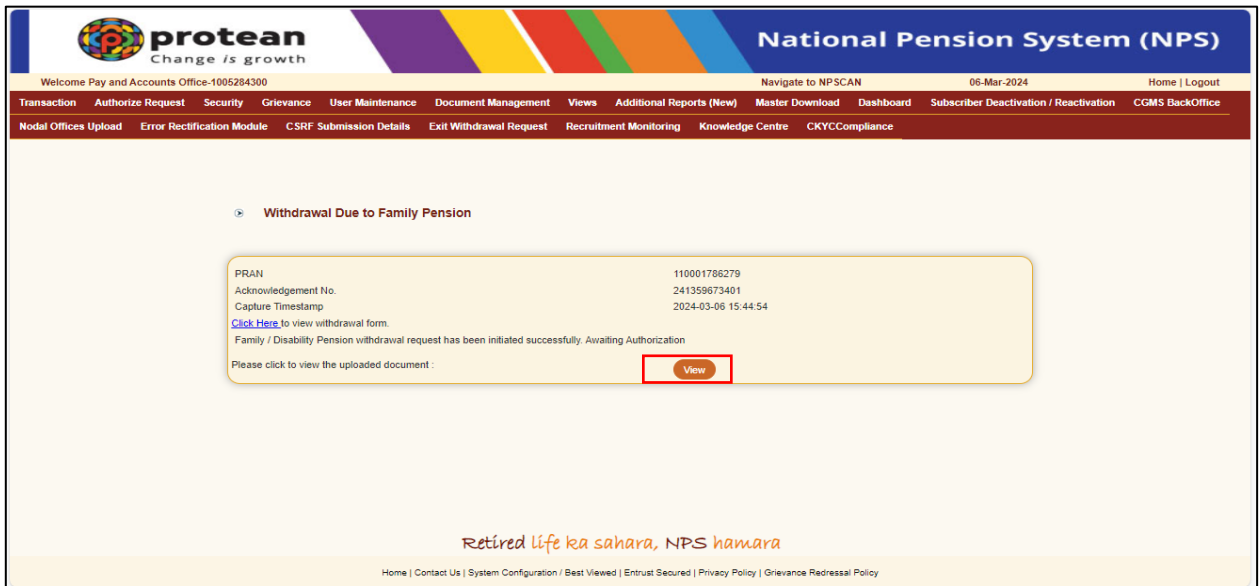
protean
Change is growth

National Pension System (NPS)

Welcome Pay and Accounts Office-1005284300 Navigate to NPSCAN 06-Mar-2024 Home | Logout

Transaction Authorize Request Security Grievance User Maintenance Document Management Views Additional Reports (New) Master Download Dashboard Subscriber Deactivation / Reactivation CGMS BackOffice

Nodal Offices Upload Error Rectification Module CSRF Submission Details Exit Withdrawal Request Recruitment Monitoring Knowledge Centre CKYCCompliance

Withdrawal Due to Family Pension

| | |
|---|---|
| PRAN | 110001786279 |
| Acknowledgement No. | 241359673401 |
| Capture Timestamp | 2024-03-06 15:44:54 |

Click Here to view withdrawal form.

Family / Disability Pension withdrawal request has been initiated successfully. Awaiting Authorization

Please click to view the uploaded document : View

Retired life ka sahara, NPS hamara

Home | Contact Us | System Configuration / Best Viewed | Entrust Secured | Privacy Policy | Grievance Redressal Policy